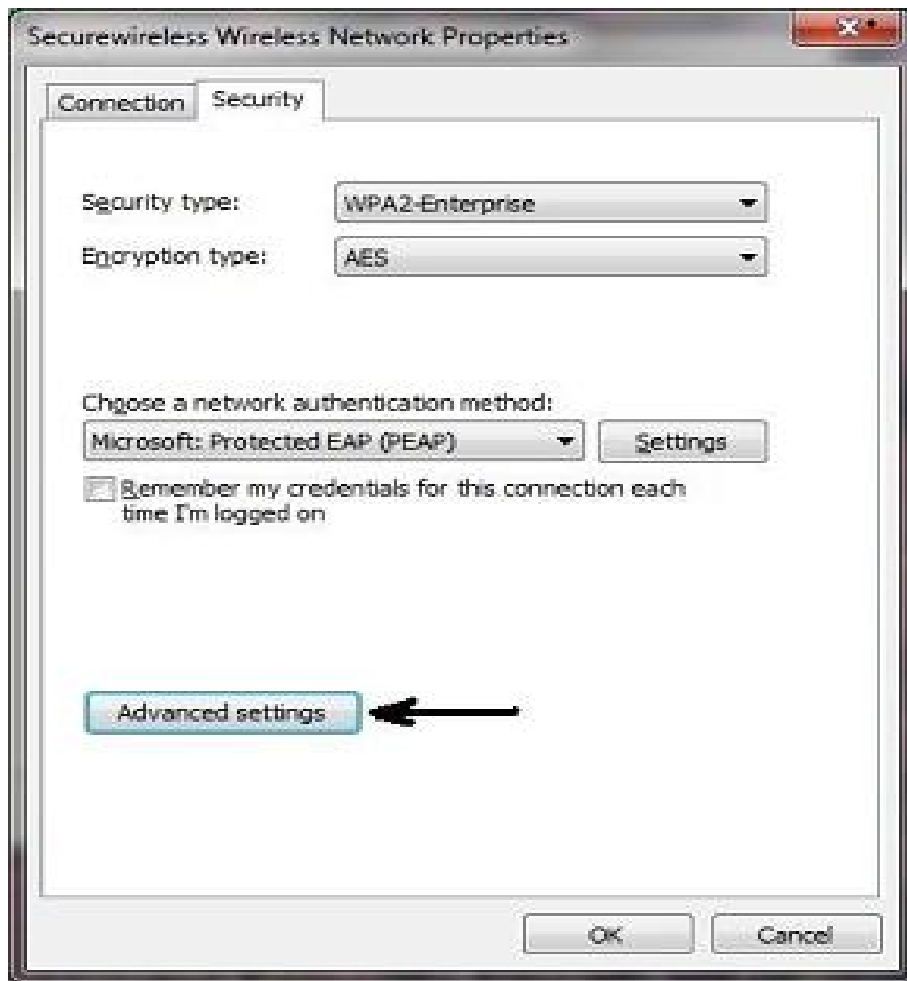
Securewireless Wireless Network Properties

Connection Security

Security type: WPA2-Enterprise

Encryption type: AES

Choose a network authentication method:

Microsoft: Protected EAP (PEAP) Settings

Remember my credentials for this connection each time I'm logged on

Advanced settings

OK Cancel